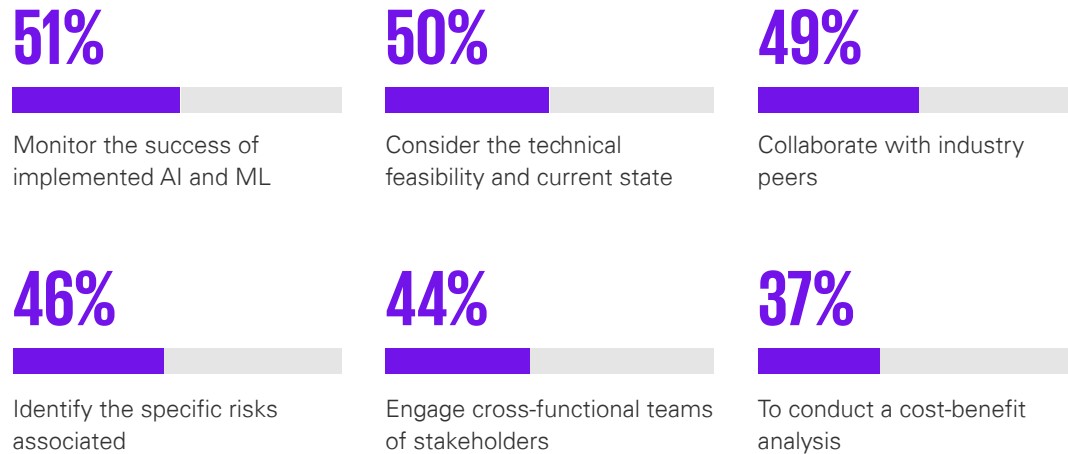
51%

Monitor the success of implemented AI and ML

50%

Consider the technical feasibility and current state

49%

Collaborate with industry peers

46%

Identify the specific risks associated

44%

Engage cross-functional teams of stakeholders

37%

To conduct a cost-benefit analysis